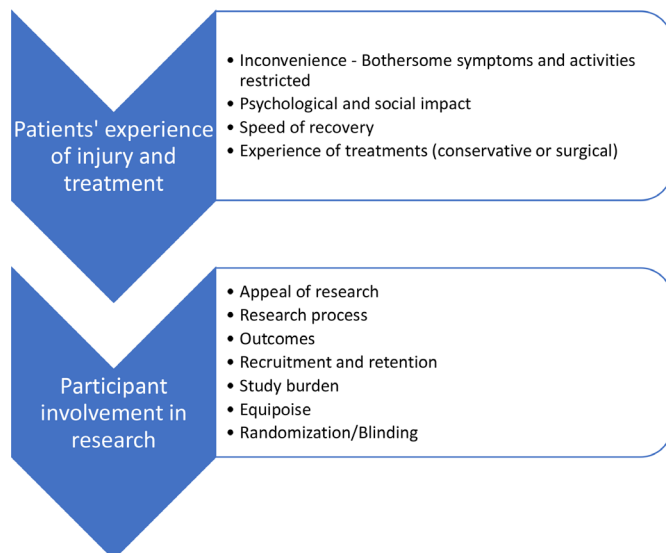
Patients' experience of injury and treatment

• Inconvenience - Bothersome symptoms and activities restricted
• Psychological and social impact
• Speed of recovery
• Experience of treatments (conservative or surgical)

Participant involvement in research

• Appeal of research
• Research process
• Outcomes
• Recruitment and retention
• Study burden
• Equipoise
• Randomization/Blinding